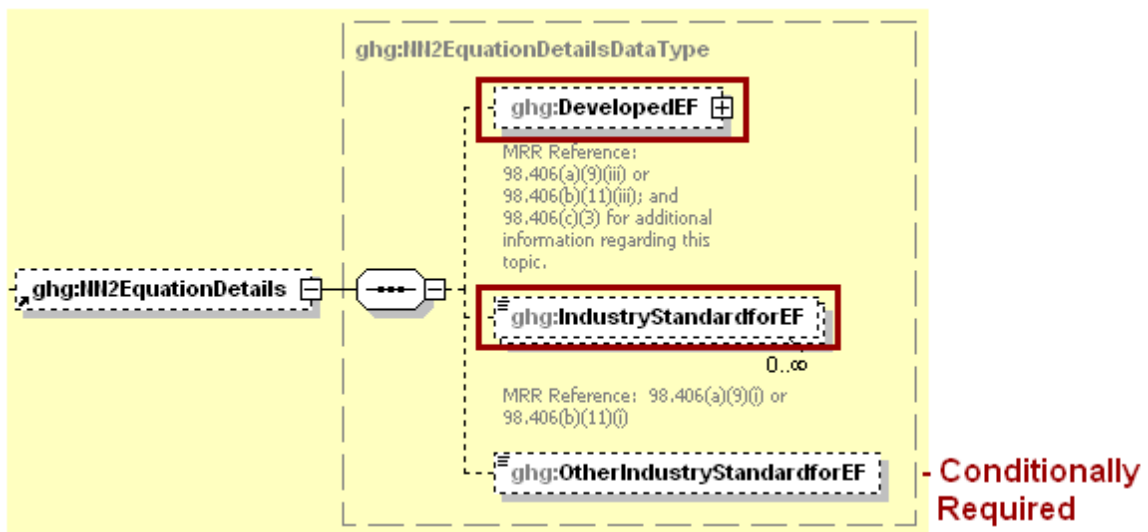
ghg:NN2EquationDetailsDataType

ghg:DevelopedEF

MRR Reference: 98.406(a)(9)(iii) or 98.406(b)(11)(iii); and 98.406(c)(3) for additional information regarding this topic.

ghg:NN2EquationDetails

ghg:IndustryStandardforEF

0..∞

MRR Reference: 98.406(a)(9)(i) or 98.406(b)(11)(i)

ghg:OtherIndustryStandardforEF

- Conditionally Required